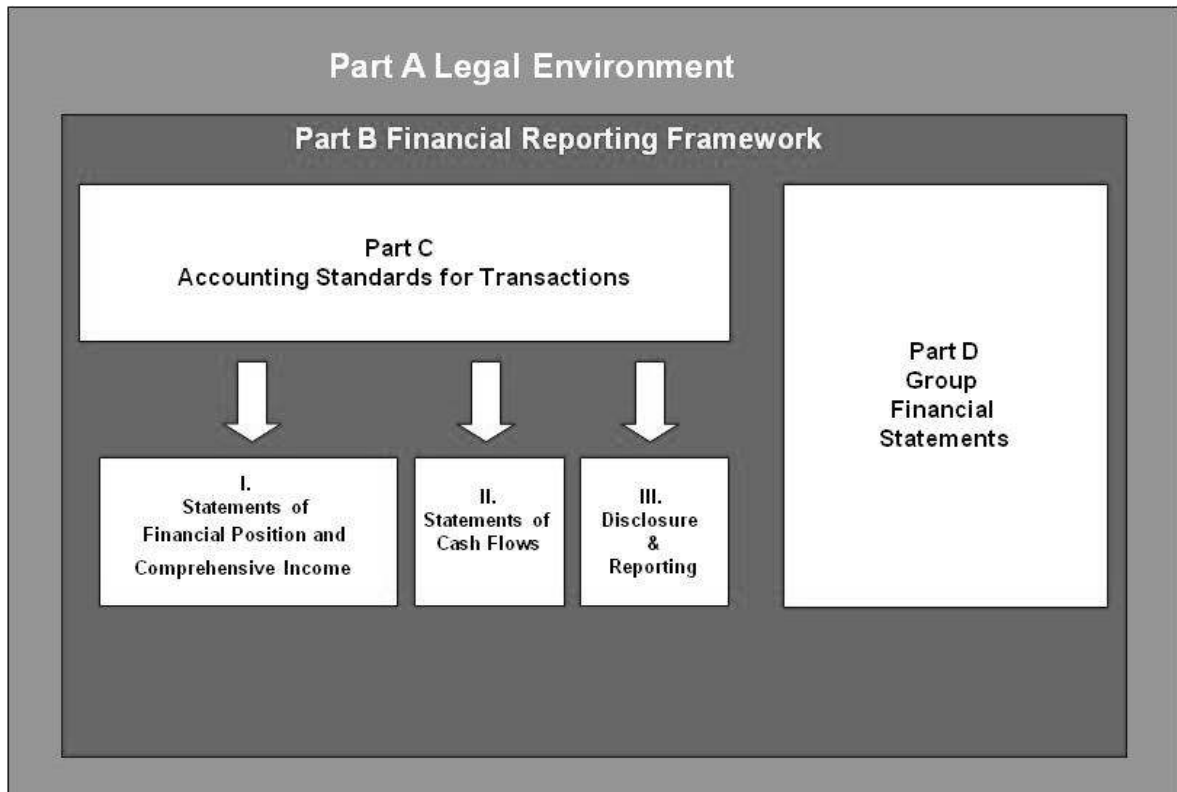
Part A Legal Environment

Part B Financial Reporting Framework

Part C
Accounting Standards for Transactions

Part D
Group
Financial
Statements

I.
Statements of
Financial Position and
Comprehensive Income

II.
Statements of
Cash Flows

III.
Disclosure
&
Reporting